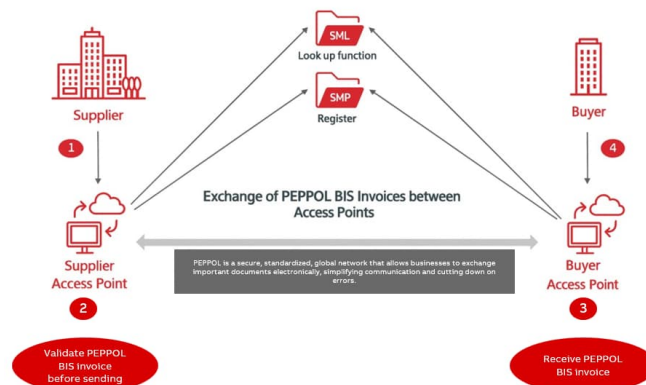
SML
Look up function

SMP
Register

Supplier

1

Buyer

4

Exchange of PEPPOL BIS Invoices between Access Points

Supplier Access Point

2

PEPPOL is a secure, standardized, global network that allows businesses to exchange important documents electronically, simplifying communication and cutting down on errors.

Buyer Access Point

3

Validate PEPPOL BIS invoice before sending

Receive PEPPOL BIS invoice